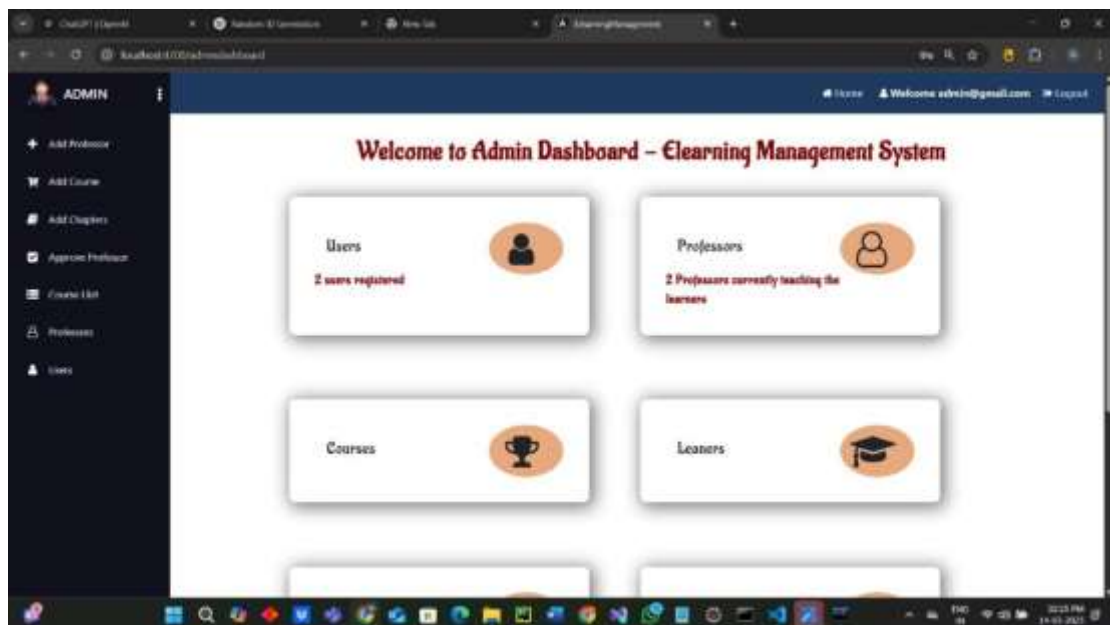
ChatGPT | OpenAI
New Tab
ElearningManagement
localhost:4200/admindashboard

ADMIN

Add Professor
Add Course
Add Chapters
Approve Professor
Course List
Professors
Users

Home
Welcome admin@gmail.com
Logout

Welcome to Admin Dashboard – Elearning Management System

Users
2 users registered

Professors
2 Professors currently teaching the learners

Courses

Leaners

ENG
IN
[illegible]